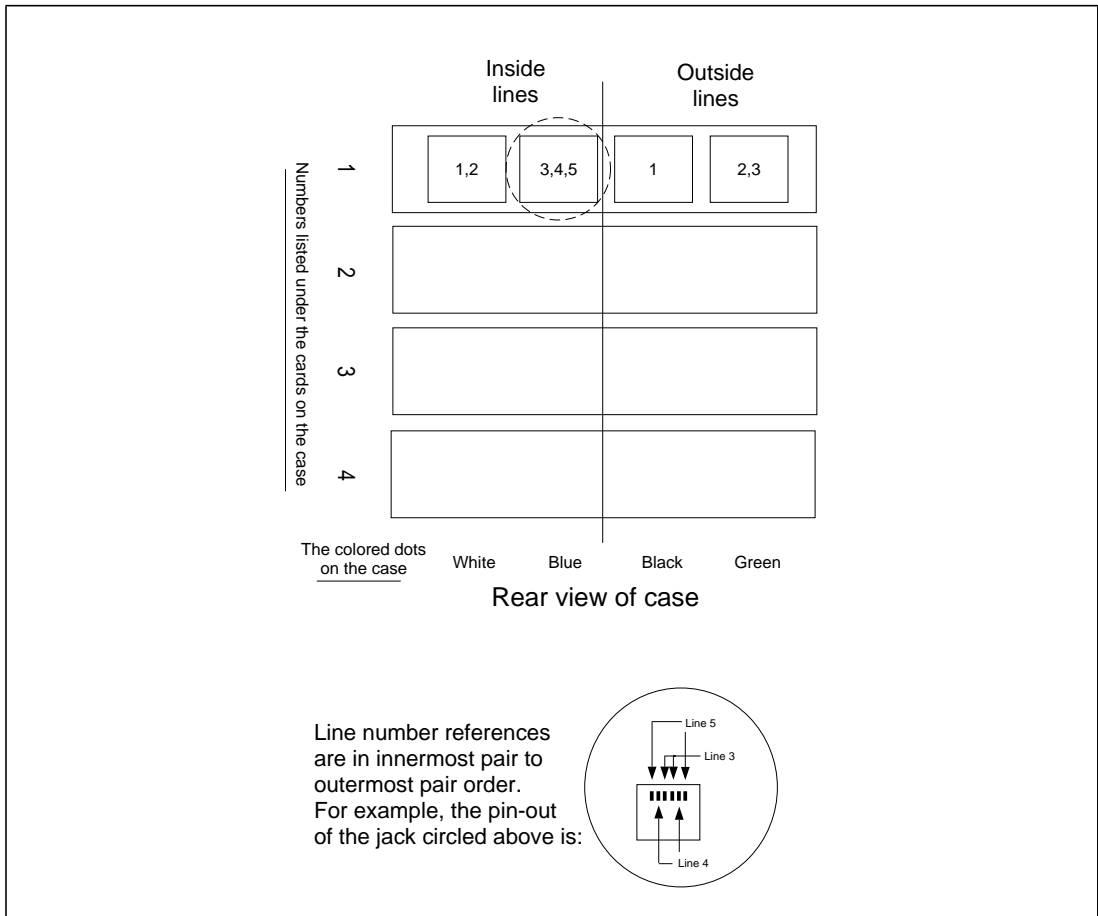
Inside lines

Outside lines

Numbers listed under the cards on the case

1

1,2

3,4,5

1

2,3

2

3

4

The colored dots on the case

White

Blue

Black

Green

Rear view of case

Line number references are in innermost pair to outermost pair order. For example, the pin-out of the jack circled above is:

Line 5

Line 3

Line 4